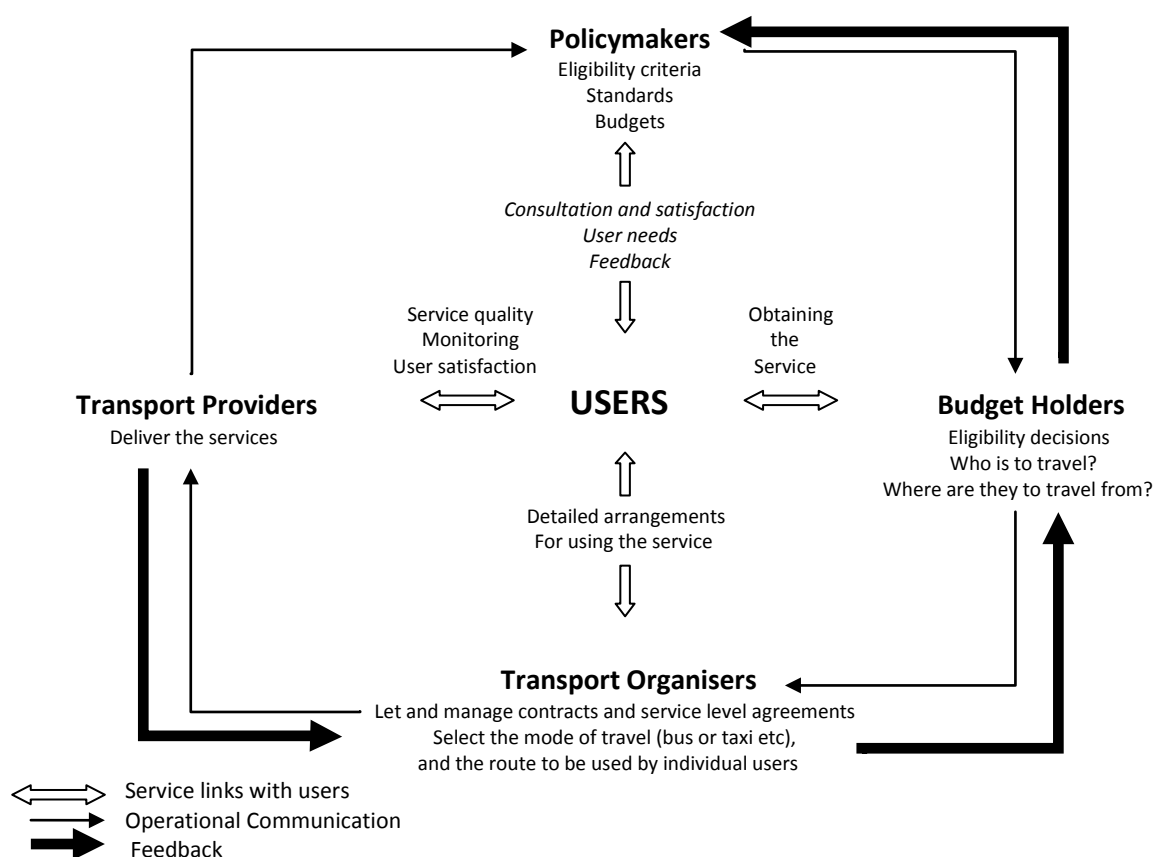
Policymakers
Eligibility criteria
Standards
Budgets

Consultation and satisfaction
User needs
Feedback

Service quality
Monitoring
User satisfaction

Obtaining
the
Service

Transport Providers
Deliver the services

USERS

Budget Holders
Eligibility decisions
Who is to travel?
Where are they to travel from?

Detailed arrangements
For using the service

Transport Organisers
Let and manage contracts and service level agreements
Select the mode of travel (bus or taxi etc),
and the route to be used by individual users

Service links with users
Operational Communication
Feedback